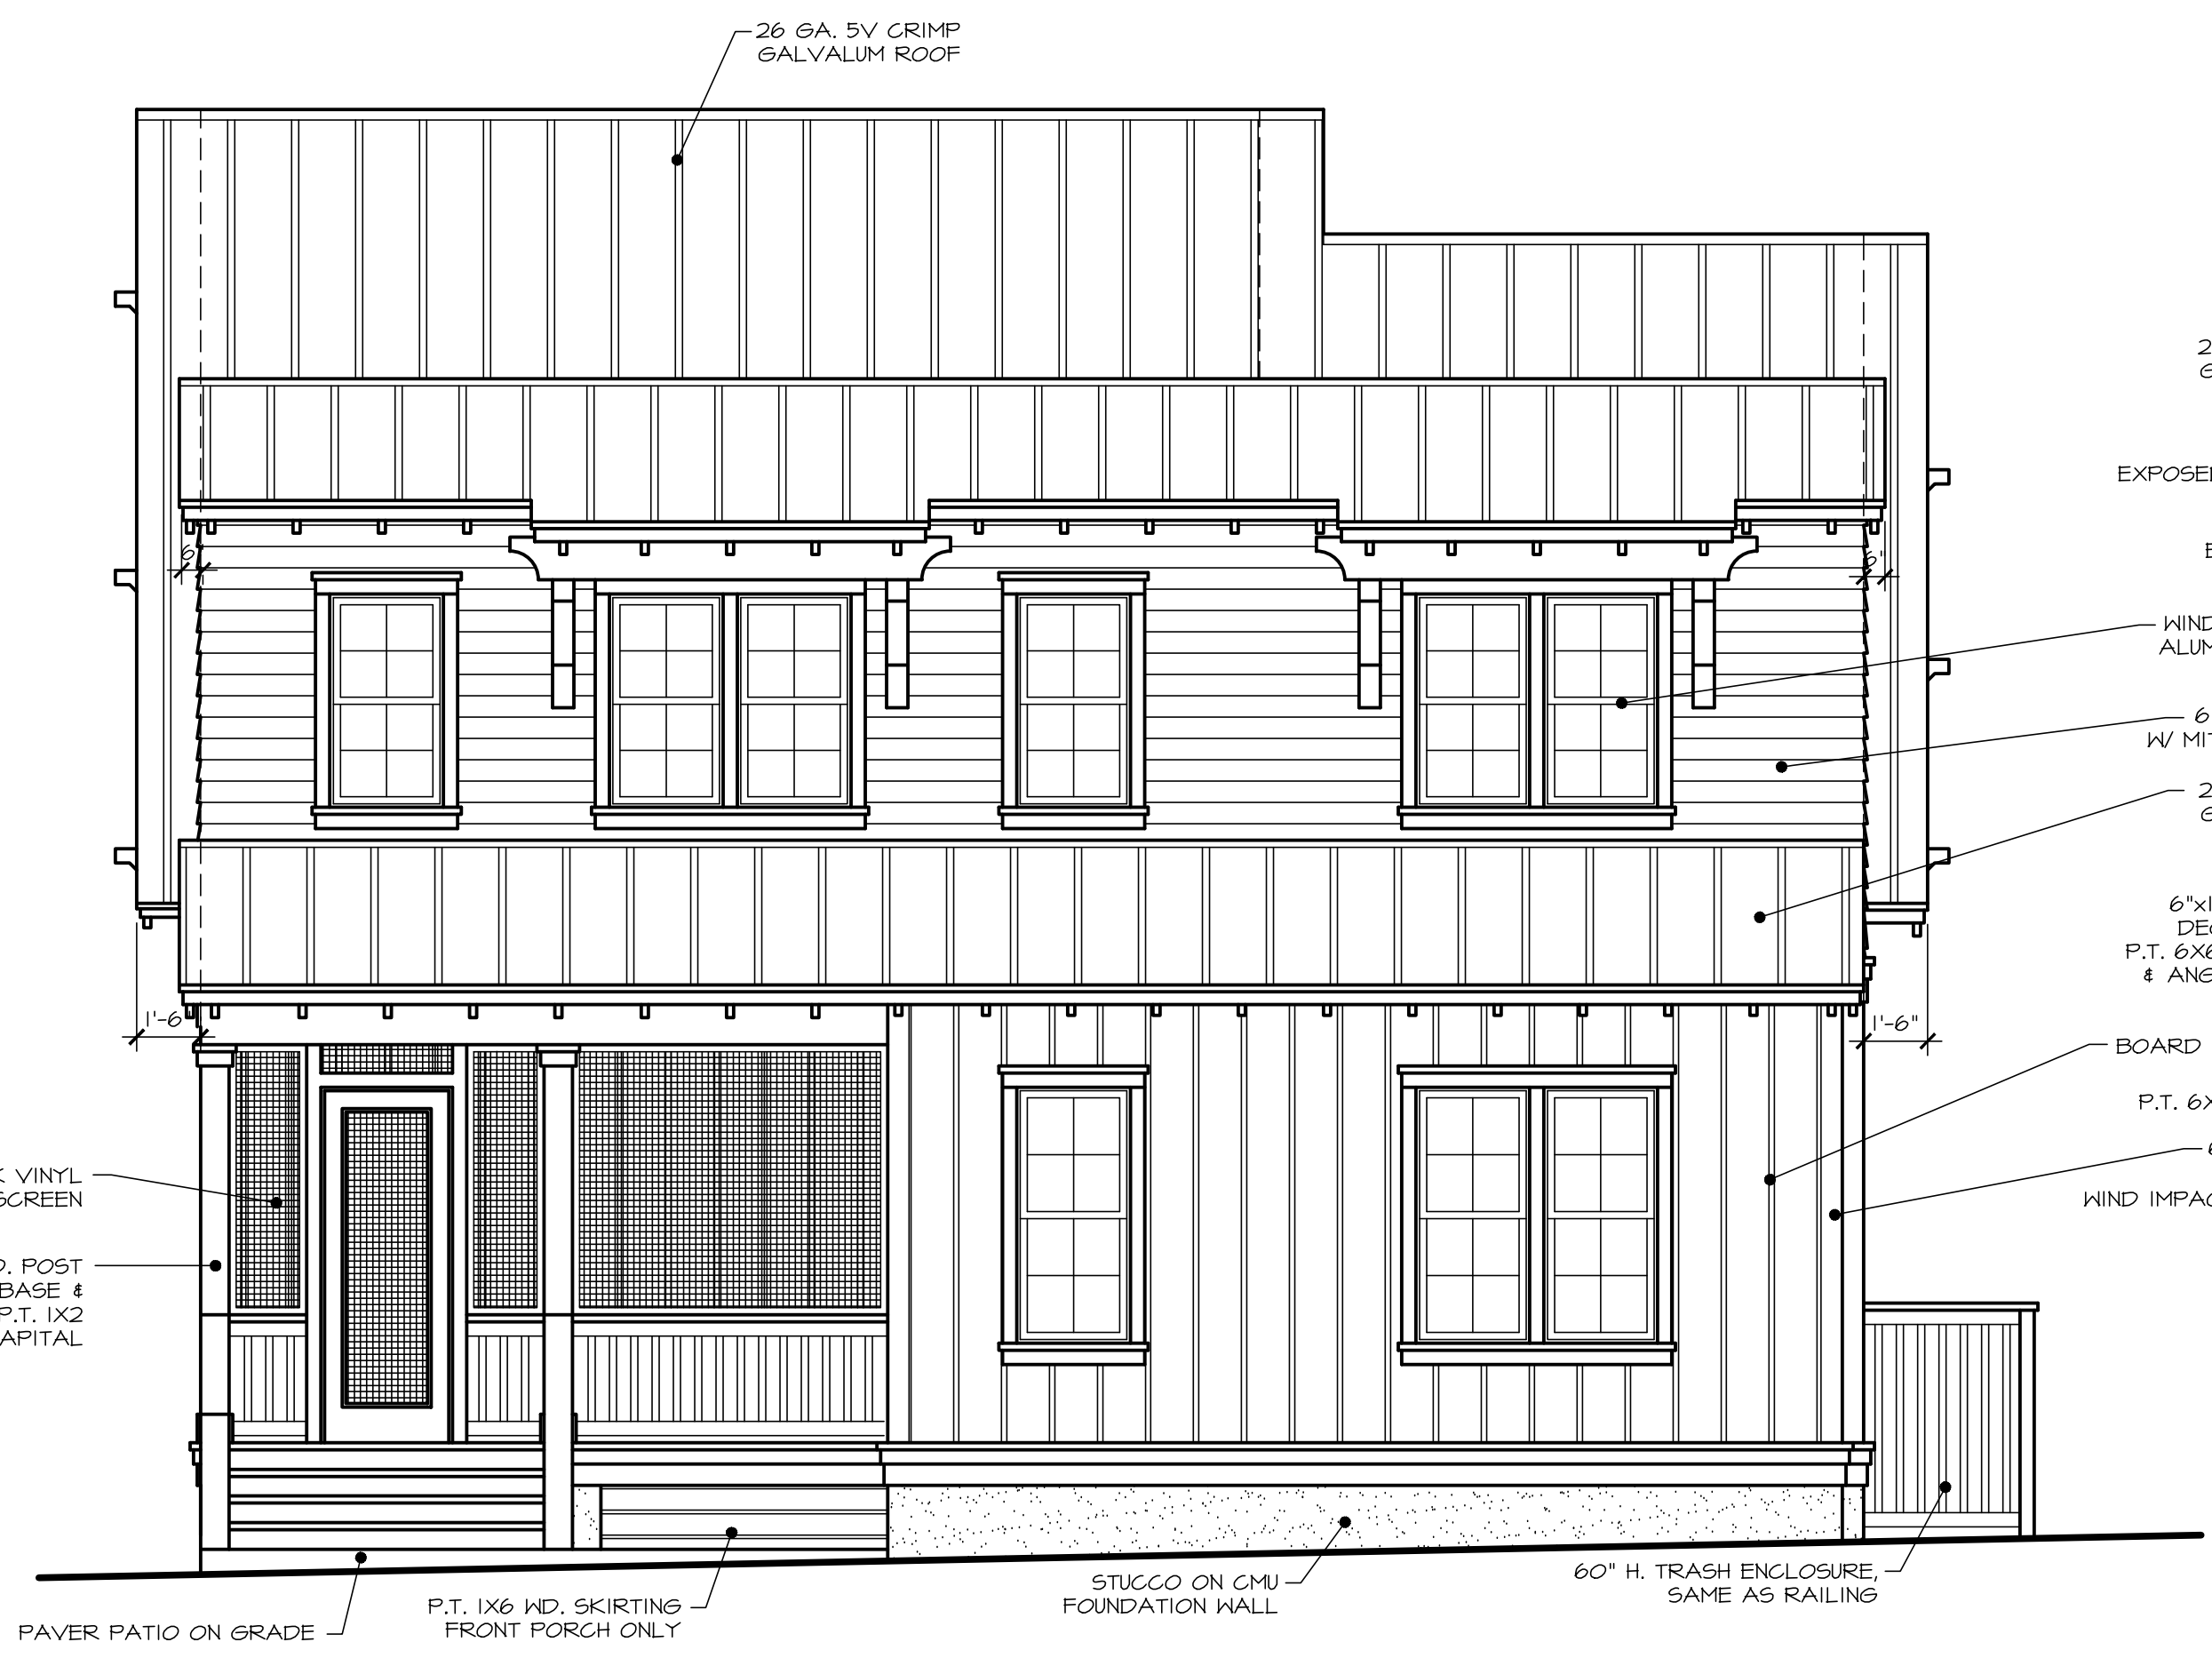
26 GA. 5V CRIMP GALVALUM ROOF

2
G

EXPOSE

E

WIND
ALUM

6
W/ MI

2
G

6"x
DE
P.T. 6X
& ANG

6"
6"
1'-6
1'-6"

BOARD

P.T. 6X

6

WIND IMPA

VINYL
SCREEN

POST
BASE &
P.T. 1X2
APITAL

PAVER PATIO ON GRADE

P.T. 1X6 WD. SKIRTING
FRONT PORCH ONLY

STUCCO ON CMU
FOUNDATION WALL

60" H. TRASH ENCLOSURE,
SAME AS RAILING